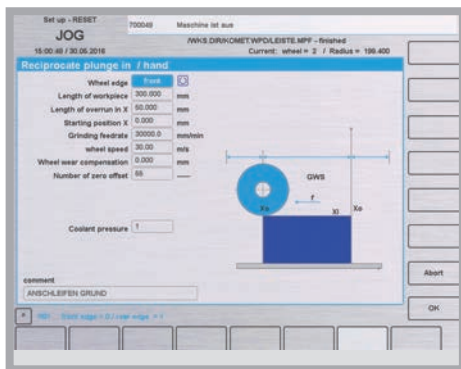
Set up - RESET
JOG
15:00:40 / 30.06.2016
700049
Maschine ist aus
/WKS.DIR/KOMET.WPD/LEISTE.MPF - finished
Current: wheel = 2 / Radius = 199.400

Reciprocate plunge in / hand

| Wheel edge | Front | |
|---|---|---|
| Length of workpiece | 300.000 | mm |
| Length of overrun in X | 50.000 | mm |
| Starting position X | 0.000 | mm |
| Grinding feedrate | 30000.0 | mm/min |
| wheel speed | 30.00 | m/s |
| Wheel wear compensation | 0.000 | mm |
| Number of zero offset | 65 | — |

Coolant pressure 1

GWS
f
Xs
Xl
Xe

comment
ANSCHLEIFEN GRUND

Abort
OK

Front edge = 0 / rear edge = 1